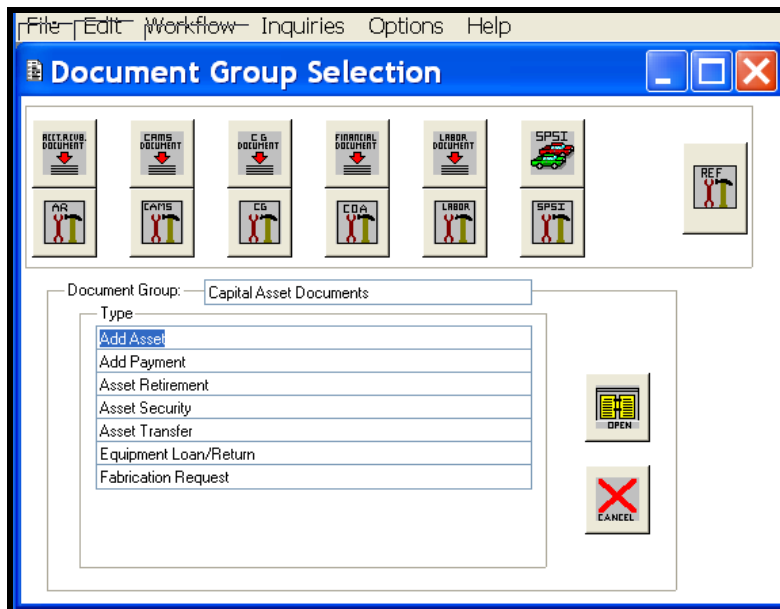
File Edit Workflow Inquiries Options Help

Document Group Selection

ACCT.RCVB. DOCUMENT

CAMS DOCUMENT

C G DOCUMENT

FINANCIAL DOCUMENT

LABOR DOCUMENT

SPSI

AR

CAMS

CG

COA

LABOR

SPSI

REF

Document Group: Capital Asset Documents

Type

Add Asset
Add Payment
Asset Retirement
Asset Security
Asset Transfer
Equipment Loan/Return
Fabrication Request

OPEN

CANCEL